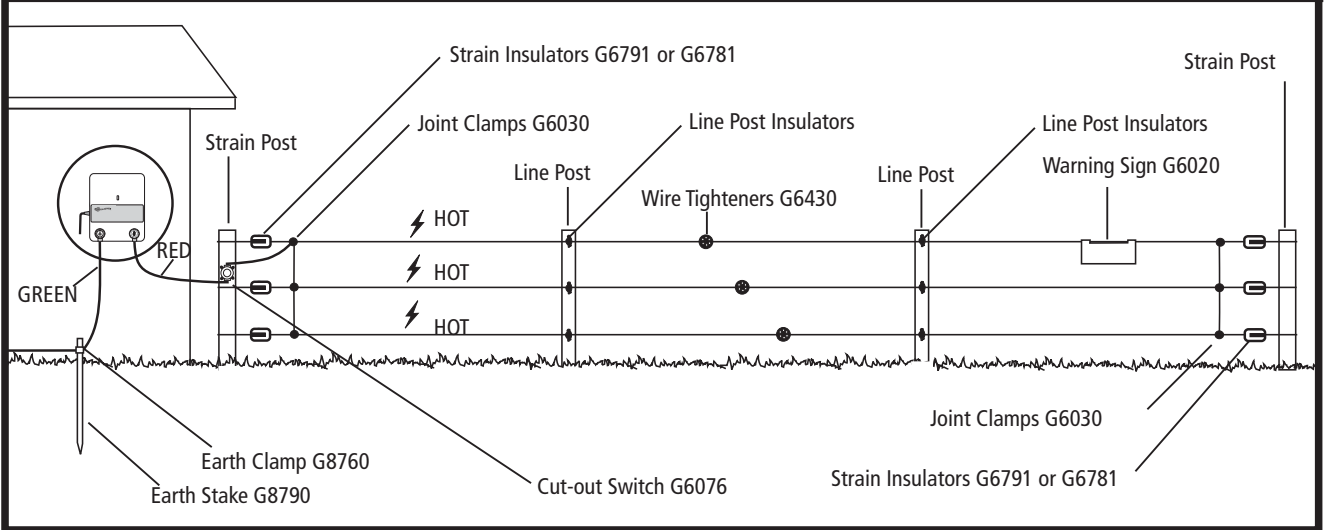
Strain Insulators G6791 or G6781

Strain Post

Joint Clamps G6030

Line Post Insulators

Line Post Insulators

Strain Post

Warning Sign G6020

Line Post

Line Post

Wire Tighteners G6430

HOT

HOT

HOT

RED

GREEN

Joint Clamps G6030

Earth Clamp G8760

Earth Stake G8790

Cut-out Switch G6076

Strain Insulators G6791 or G6781